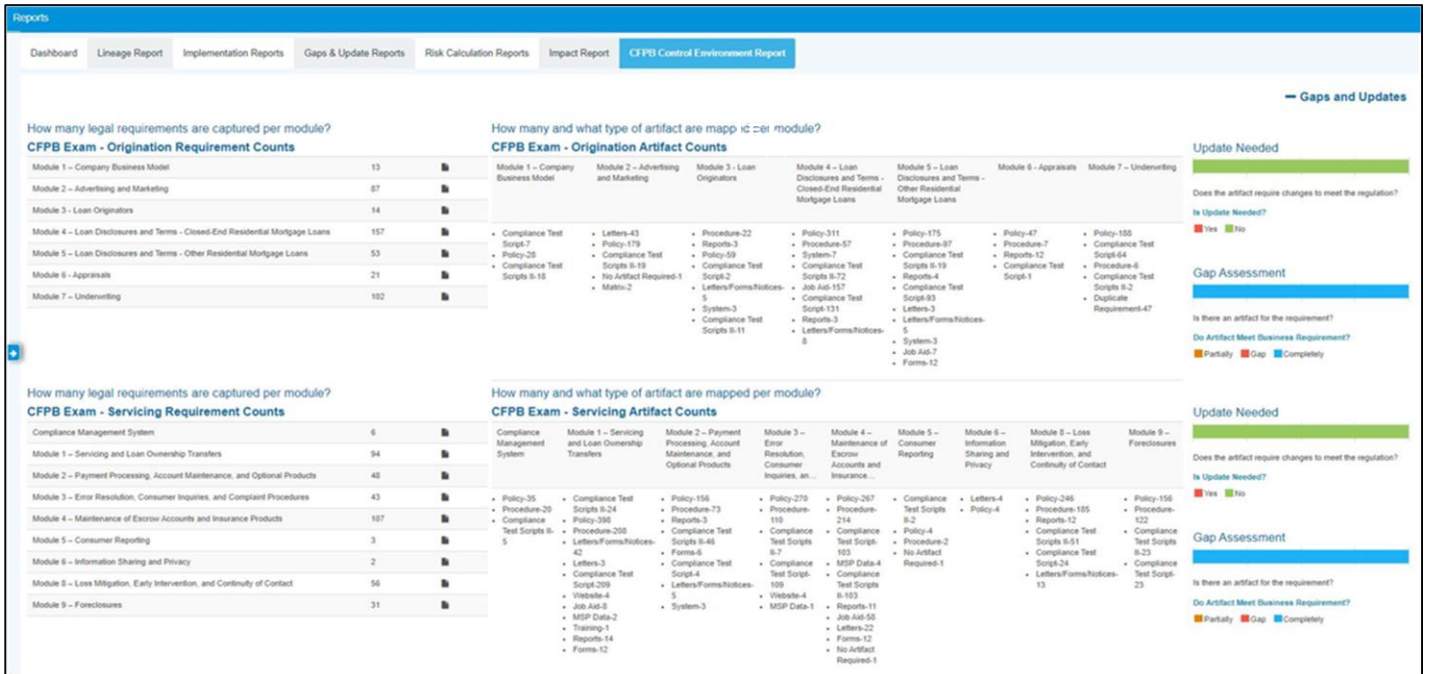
Reports

Dashboard | Lineage Report | Implementation Reports | Gaps & Update Reports | Risk Calculation Reports | Impact Report | CFPB Control Environment Report

− Gaps and Updates

How many legal requirements are captured per module?
CFPB Exam - Origination Requirement Counts

| | |
|---|---|
| Module 1 – Company Business Model | 13 |
| Module 2 – Advertising and Marketing | 87 |
| Module 3 - Loan Originators | 14 |
| Module 4 – Loan Disclosures and Terms - Closed-End Residential Mortgage Loans | 157 |
| Module 5 – Loan Disclosures and Terms - Other Residential Mortgage Loans | 53 |
| Module 6 - Appraisals | 21 |
| Module 7 – Underwriting | 102 |

How many and what type of artifact are mapp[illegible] module?
CFPB Exam - Origination Artifact Counts

| Module 1 – Company Business Model | Module 2 – Advertising and Marketing | Module 3 - Loan Originators | Module 4 – Loan Disclosures and Terms - Closed-End Residential Mortgage Loans | Module 5 – Loan Disclosures and Terms - Other Residential Mortgage Loans | Module 6 - Appraisals | Module 7 – Underwriting |
|---|---|---|---|---|---|---|
| Compliance Test Script-7; Policy-28; Compliance Test Scripts II-18 | Letters-43; Policy-179; Compliance Test Scripts II-19; No Artifact Required-1; Matrix-2 | Procedure-22; Reports-3; Policy-59; Compliance Test Script-2; Letters/Forms/Notices-5; System-3; Compliance Test Scripts II-11 | Policy-311; Procedure-57; System-7; Compliance Test Scripts II-72; Job Aid-157; Compliance Test Script-131; Reports-3; Letters/Forms/Notices-8 | Policy-175; Procedure-97; Compliance Test Scripts II-19; Reports-4; Compliance Test Script-93; Letters-3; Letters/Forms/Notices-5; System-3; Job Aid-7; Forms-12 | Policy-47; Procedure-7; Reports-12; Compliance Test Script-1 | Policy-188; Compliance Test Script-64; Procedure-6; Compliance Test Scripts II-2; Duplicate Requirement-47 |

Update Needed
Does the artifact require changes to meet the regulation?
Is Update Needed?
Yes No

Gap Assessment
Is there an artifact for the requirement?
Do Artifact Meet Business Requirement?
Partially Gap Completely

How many legal requirements are captured per module?
CFPB Exam - Servicing Requirement Counts

| | |
|---|---|
| Compliance Management System | 6 |
| Module 1 – Servicing and Loan Ownership Transfers | 94 |
| Module 2 – Payment Processing, Account Maintenance, and Optional Products | 48 |
| Module 3 – Error Resolution, Consumer Inquiries, and Complaint Procedures | 43 |
| Module 4 – Maintenance of Escrow Accounts and Insurance Products | 107 |
| Module 5 – Consumer Reporting | 3 |
| Module 6 – Information Sharing and Privacy | 2 |
| Module 8 – Loss Mitigation, Early Intervention, and Continuity of Contact | 56 |
| Module 9 – Foreclosures | 31 |

How many and what type of artifact are mapped per module?
CFPB Exam - Servicing Artifact Counts

| Compliance Management System | Module 1 – Servicing and Loan Ownership Transfers | Module 2 – Payment Processing, Account Maintenance, and Optional Products | Module 3 – Error Resolution, Consumer Inquiries, an... | Module 4 – Maintenance of Escrow Accounts and Insurance... | Module 5 – Consumer Reporting | Module 6 – Information Sharing and Privacy | Module 8 – Loss Mitigation, Early Intervention, and Continuity of Contact | Module 9 – Foreclosures |
|---|---|---|---|---|---|---|---|---|
| Policy-35; Procedure-20; Compliance Test Scripts II-5 | Compliance Test Scripts II-24; Policy-398; Procedure-208; Letters/Forms/Notices-42; Letters-3; Compliance Test Script-209; Website-4; Job Aid-8; MSP Data-2; Training-1; Reports-14; Forms-12 | Policy-156; Procedure-73; Reports-3; Compliance Test Scripts II-46; Forms-6; Compliance Test Script-4; Letters/Forms/Notices-5; System-3 | Policy-270; Procedure-110; Compliance Test Scripts II-7; Compliance Test Script-109; Website-4; MSP Data-1 | Policy-267; Procedure-214; Compliance Test Script-103; MSP Data-4; Compliance Test Scripts II-103; Reports-11; Job Aid-58; Letters-22; Forms-12; No Artifact Required-1 | Compliance Test Scripts II-2; Policy-4; Procedure-2; No Artifact Required-1 | Letters-4; Policy-4 | Policy-246; Procedure-185; Reports-12; Compliance Test Scripts II-51; Compliance Test Script-24; Letters/Forms/Notices-13 | Policy-156; Procedure-122; Compliance Test Scripts II-23; Compliance Test Script-23 |

Update Needed
Does the artifact require changes to meet the regulation?
Is Update Needed?
Yes No

Gap Assessment
Is there an artifact for the requirement?
Do Artifact Meet Business Requirement?
Partially Gap Completely